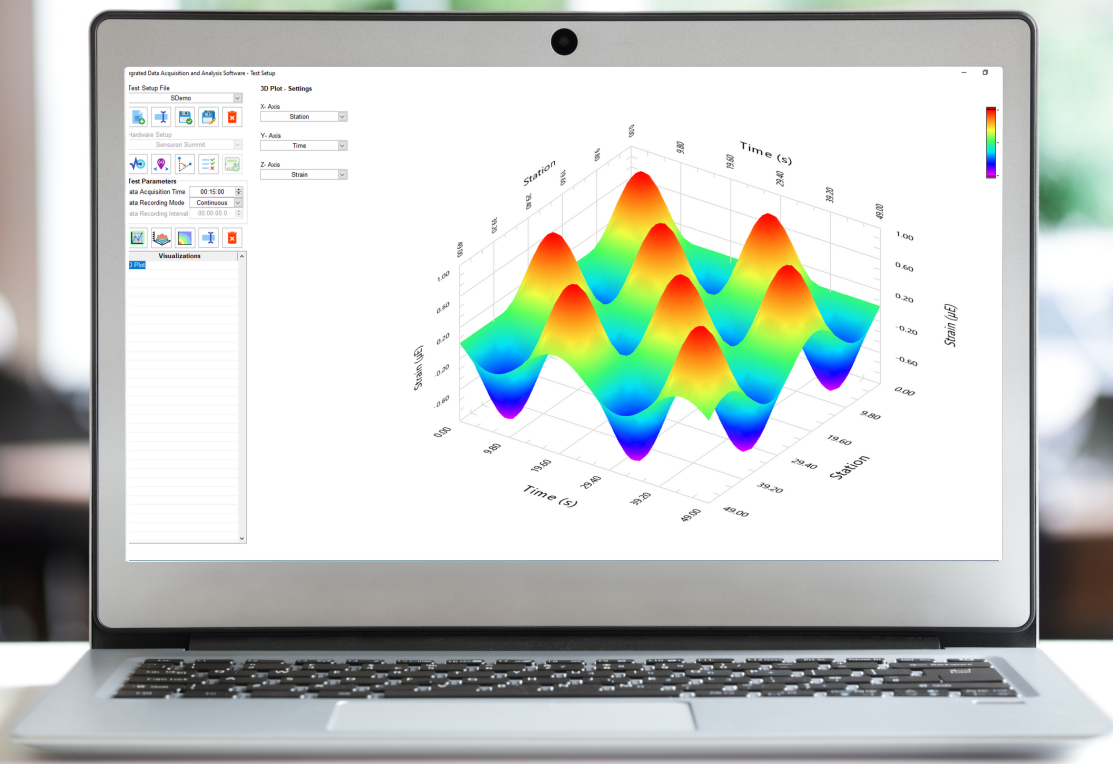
egrated Data Acquisition and Analysis Software - Test Setup

Test Setup File
SDemo
Hardware Setup
Sensuron Summit
Test Parameters
ata Acquisition Time 00:15:00
ata Recording Mode Continuous
ata Recording Interval 00:00:00.0
Visualizations
D Plot

3D Plot - Settings
X- Axis
Station
Y- Axis
Time
Z- Axis
Strain

Time (s)
9.80
19.60
29.40
39.20
49.00
Station
1.00
0.60
0.20
-0.20
-0.60
Strain (με)
0.00
9.80
19.60
29.40
39.20
49.00
Station
0.00
9.80
19.60
29.40
39.20
49.00
Time (s)
1.00
0.60
0.20
-0.20
-0.60
Strain (με)